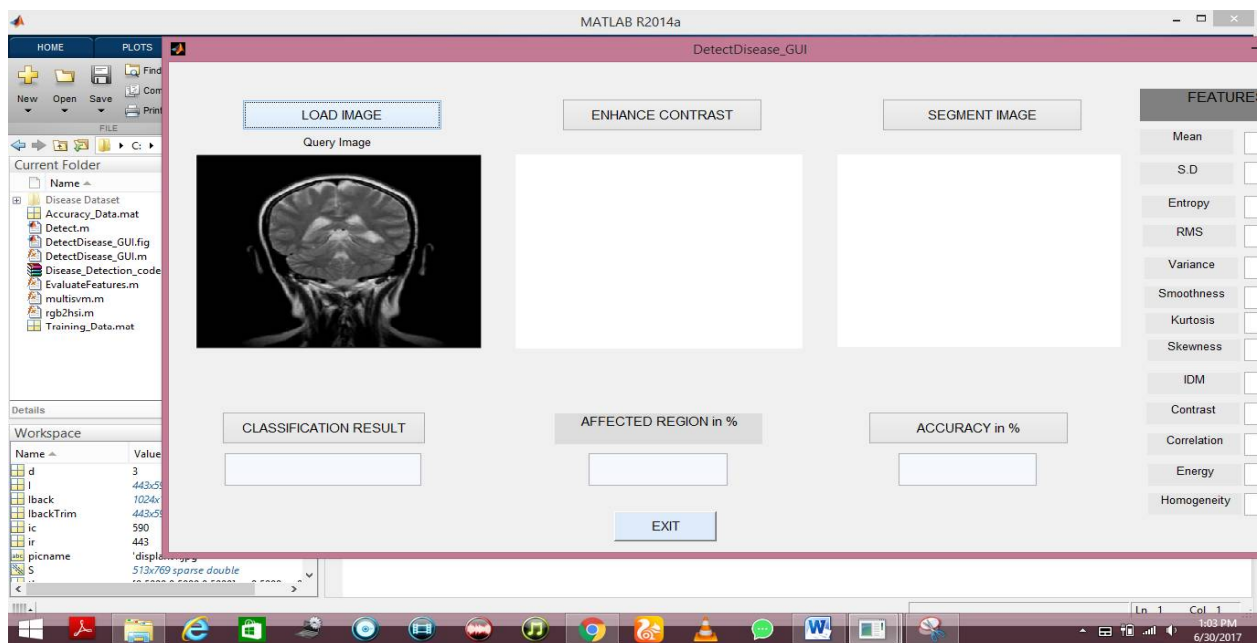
MATLAB R2014a

HOME PLOTS

New Open Save Find Com Print

FILE

C: ▸

Current Folder

Name

Disease Dataset
Accuracy_Data.mat
Detect.m
DetectDisease_GUI.fig
DetectDisease_GUI.m
Disease_Detection_code
EvaluateFeatures.m
multisvm.m
rgb2hsi.m
Training_Data.mat

Details

Workspace

| Name | Value |
|---|---|
| d | 3 |
| I | 443x5 |
| Iback | 1024x |
| IbackTrim | 443x5 |
| ic | 590 |
| ir | 443 |
| picname | 'displa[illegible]jpg' |
| S | 513x769 sparse double |

DetectDisease_GUI

LOAD IMAGE

Query Image

ENHANCE CONTRAST

SEGMENT IMAGE

FEATURES

Mean

S.D

Entropy

RMS

Variance

Smoothness

Kurtosis

Skewness

IDM

Contrast

Correlation

Energy

Homogeneity

CLASSIFICATION RESULT

AFFECTED REGION in %

ACCURACY in %

EXIT

Ln 1 Col 1

1:03 PM
6/30/2017